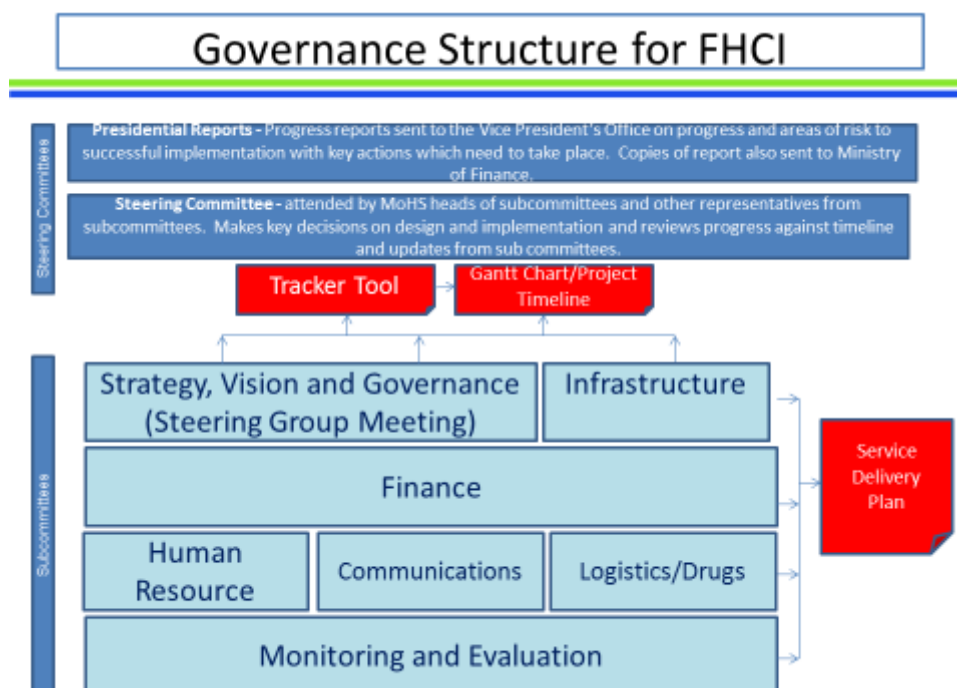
Governance Structure for FHCI

Steering Committees

Presidential Reports - Progress reports sent to the Vice President's Office on progress and areas of risk to successful implementation with key actions which need to take place. Copies of report also sent to Ministry of Finance.

Steering Committee - attended by MoHS heads of subcommittees and other representatives from subcommittees. Makes key decisions on design and implementation and reviews progress against timeline and updates from sub committees.

Tracker Tool

Gantt Chart/Project Timeline

Subcommittees

Strategy, Vision and Governance (Steering Group Meeting)

Infrastructure

Finance

Human Resource

Communications

Logistics/Drugs

Monitoring and Evaluation

Service Delivery Plan